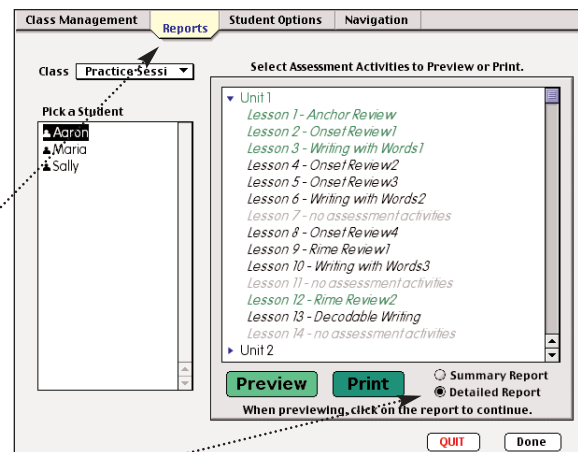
Class Management | Reports | Student Options | Navigation

Class Practice Sessi

Pick a Student
Aaron
Maria
Sally

Select Assessment Activities to Preview or Print.

Unit 1
Lesson 1 - Anchor Review
Lesson 2 - Onset Review1
Lesson 3 - Writing with Words1
Lesson 4 - Onset Review2
Lesson 5 - Onset Review3
Lesson 6 - Writing with Words2
Lesson 7 - no assessment activities
Lesson 8 - Onset Review4
Lesson 9 - Rime Review1
Lesson 10 - Writing with Words3
Lesson 11 - no assessment activities
Lesson 12 - Rime Review2
Lesson 13 - Decodable Writing
Lesson 14 - no assessment activities
Unit 2

Preview
Print
Summary Report
Detailed Report
When previewing, click on the report to continue.

QUIT
Done